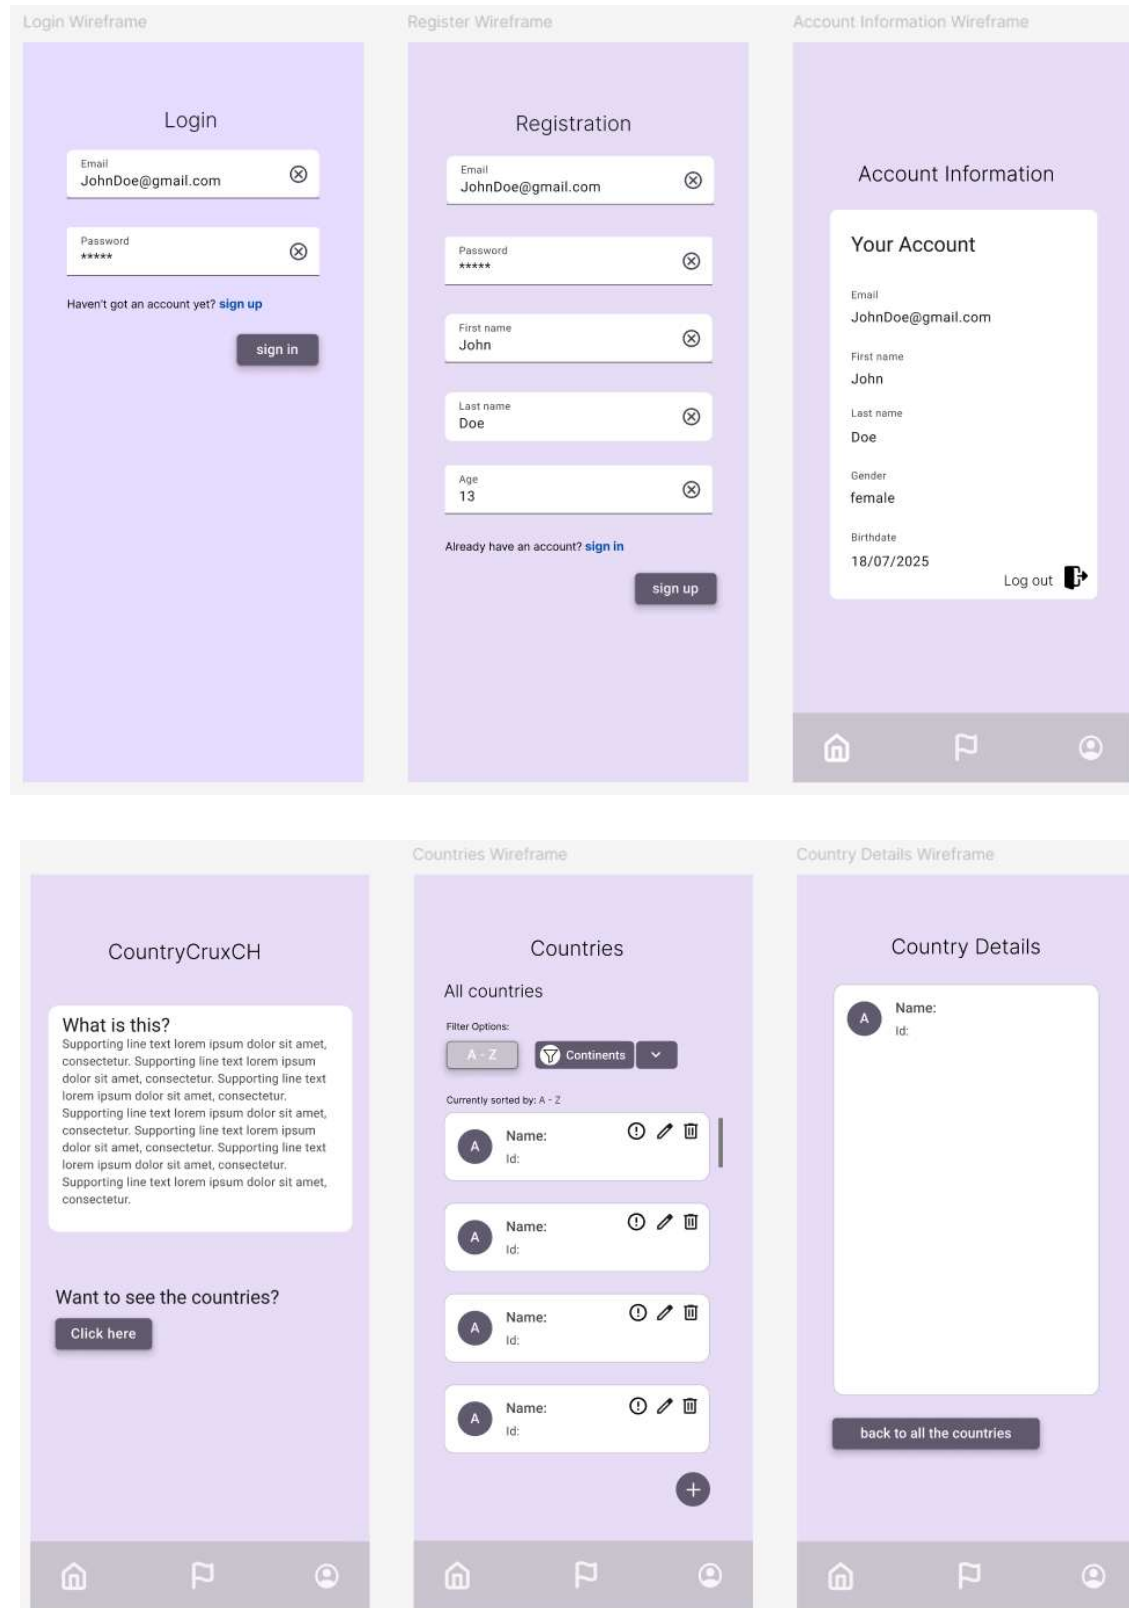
Login Wireframe

Login

Email
JohnDoe@gmail.com

Password
*****

Haven't got an account yet? sign up

sign in

Register Wireframe

Registration

Email
JohnDoe@gmail.com

Password
*****

First name
John

Last name
Doe

Age
13

Already have an account? sign in

sign up

Account Information Wireframe

Account Information

Your Account

Email
JohnDoe@gmail.com

First name
John

Last name
Doe

Gender
female

Birthdate
18/07/2025

Log out

CountryCruxCH

What is this?
Supporting line text lorem ipsum dolor sit amet, consectetur. Supporting line text lorem ipsum dolor sit amet, consectetur. Supporting line text lorem ipsum dolor sit amet, consectetur. Supporting line text lorem ipsum dolor sit amet, consectetur. Supporting line text lorem ipsum dolor sit amet, consectetur. Supporting line text lorem ipsum dolor sit amet, consectetur. Supporting line text lorem ipsum dolor sit amet, consectetur.

Want to see the countries?

Click here

Countries Wireframe

Countries

All countries

Filter Options:

A - Z

Continents

Currently sorted by: A - Z

A Name:
Id:

A Name:
Id:

A Name:
Id:

A Name:
Id:

Country Details Wireframe

Country Details

A Name:
Id:

back to all the countries